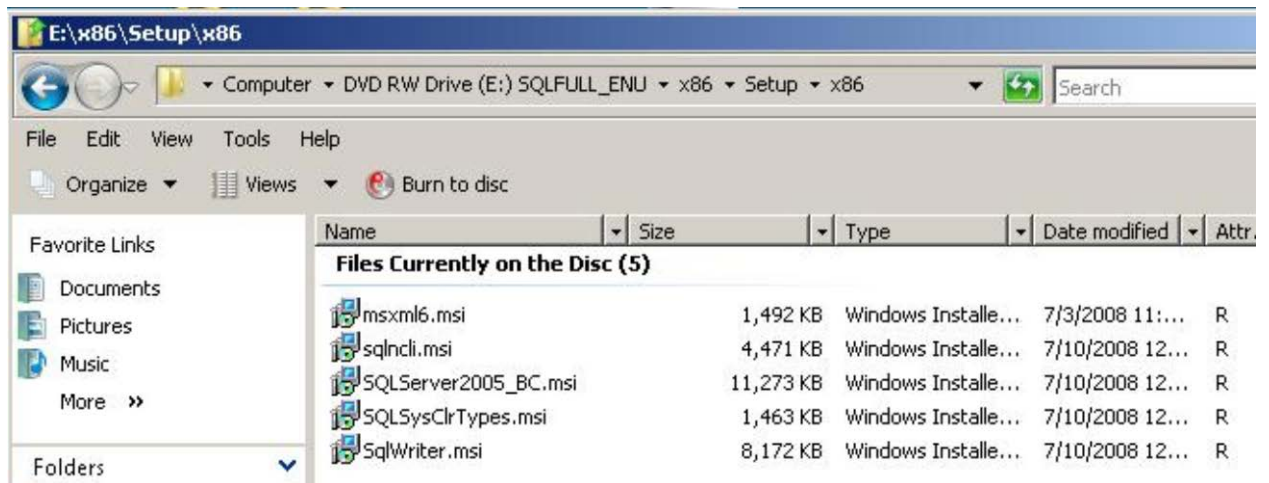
E:\x86\Setup\x86

Computer ▸ DVD RW Drive (E:) SQLFULL_ENU ▸ x86 ▸ Setup ▸ x86

Search

File Edit View Tools Help

Organize Views Burn to disc

Favorite Links

Documents

Pictures

Music

More »

Folders

| Name | Size | Type | Date modified | Attr. |
|---|---|---|---|---|
| Files Currently on the Disc (5) | | | | |
| msxml6.msi | 1,492 KB | Windows Installe... | 7/3/2008 11:... | R |
| sqlncli.msi | 4,471 KB | Windows Installe... | 7/10/2008 12... | R |
| SQLServer2005_BC.msi | 11,273 KB | Windows Installe... | 7/10/2008 12... | R |
| SQLSysClrTypes.msi | 1,463 KB | Windows Installe... | 7/10/2008 12... | R |
| SqlWriter.msi | 8,172 KB | Windows Installe... | 7/10/2008 12... | R |